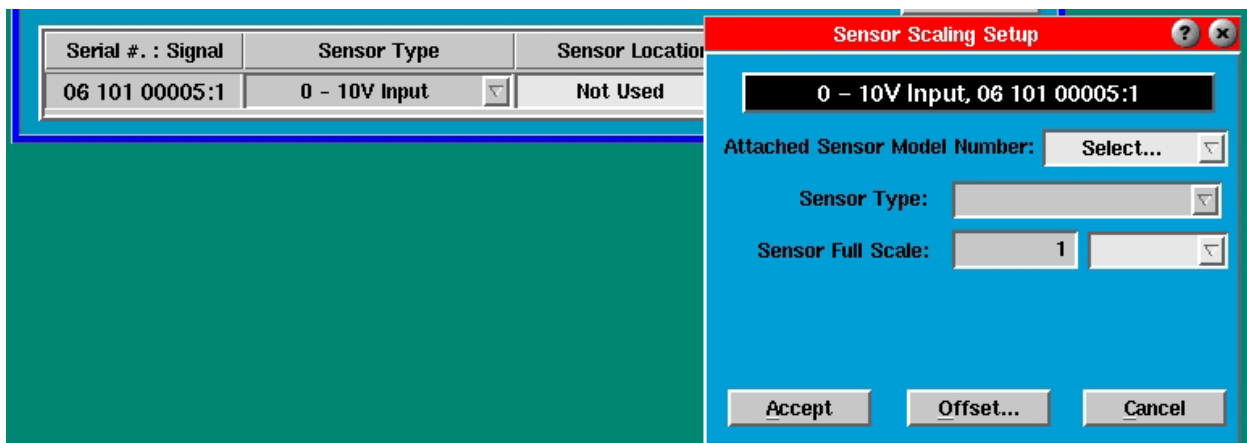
| Serial #. : Signal | Sensor Type | Sensor Location |
|---|---|---|
| 06 101 00005:1 | 0 - 10V Input | Not Used |

Sensor Scaling Setup

0 - 10V Input, 06 101 00005:1

Attached Sensor Model Number: Select...

Sensor Type:

Sensor Full Scale: 1

Accept

Offset...

Cancel